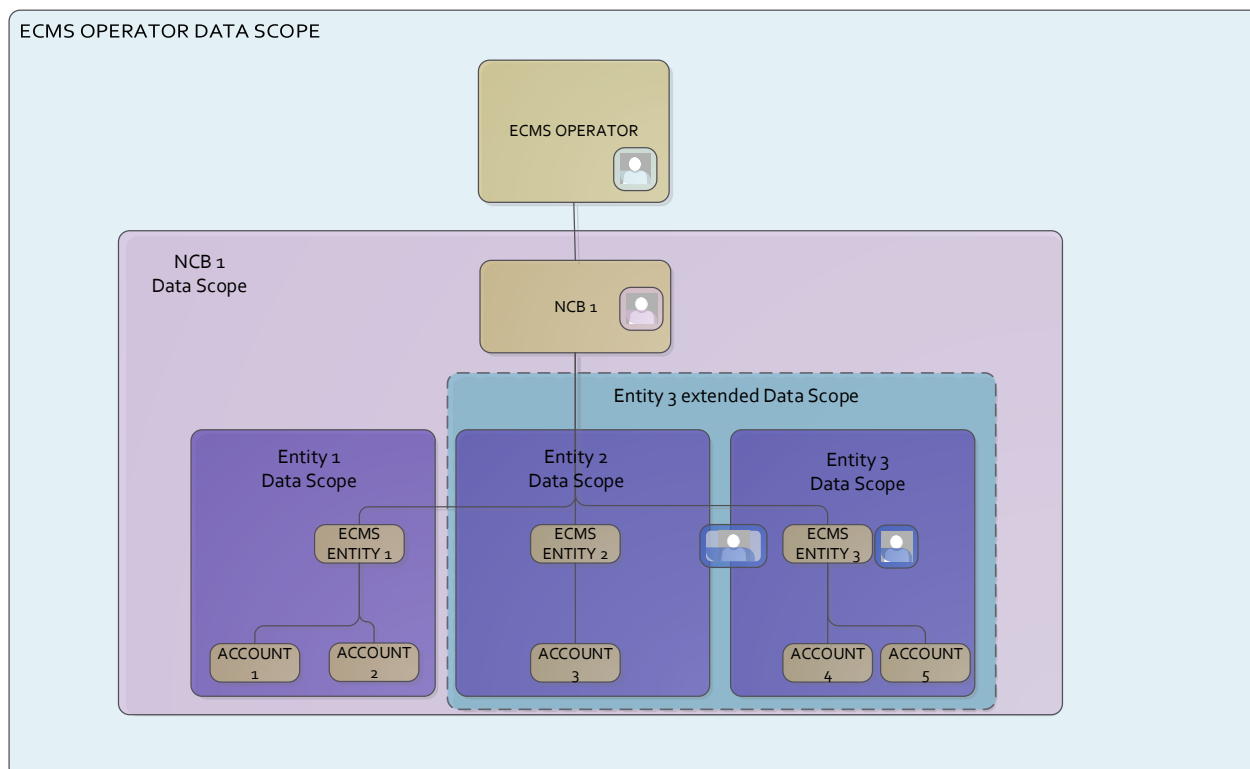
ECMS OPERATOR DATA SCOPE

ECMS OPERATOR

NCB 1
Data Scope

NCB 1

Entity 3 extended Data Scope

Entity 1
Data Scope

Entity 2
Data Scope

Entity 3
Data Scope

ECMS
ENTITY 1

ECMS
ENTITY 2

ECMS
ENTITY 3

ACCOUNT
1

ACCOUNT
2

ACCOUNT
3

ACCOUNT
4

ACCOUNT
5